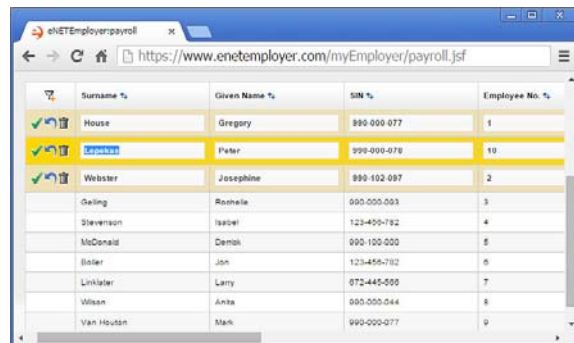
eNETEmployer:payroll ×

https://www.enetemployer.com/myEmployer/payroll.jsf

| | Surname | Given Name | SIN | Employee No. |
|---|---|---|---|---|
| | House | Gregory | 990-000-077 | 1 |
| | Lepekas | Peter | 999-000-078 | 10 |
| | Webster | Josephine | 990-102-097 | 2 |
| | Geiling | Rochelle | 990-000-003 | 3 |
| | Stevenson | Isabel | 123-456-782 | 4 |
| | McDonald | Derrick | 990-100-000 | 5 |
| | Boller | Jon | 123-456-782 | 6 |
| | Linklater | Larry | 872-445-566 | 7 |
| | Wilson | Anita | 990-000-044 | 8 |
| | Van Houten | Mark | 990-000-077 | 9 |